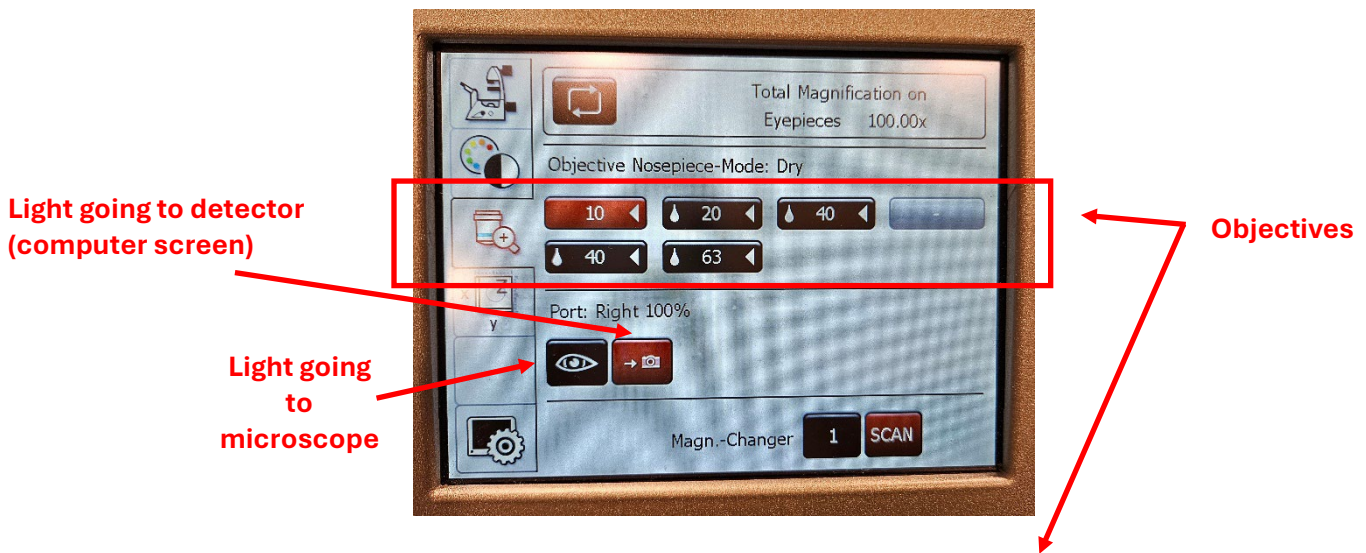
Total Magnification on Eyepieces 100.00x

Objective Nosepiece-Mode: Dry

Light going to detector (computer screen)

10

20

40

-

Objectives

40

63

x

z

y

Port: Right 100%

Light going to microscope

Magn.-Changer

1

SCAN